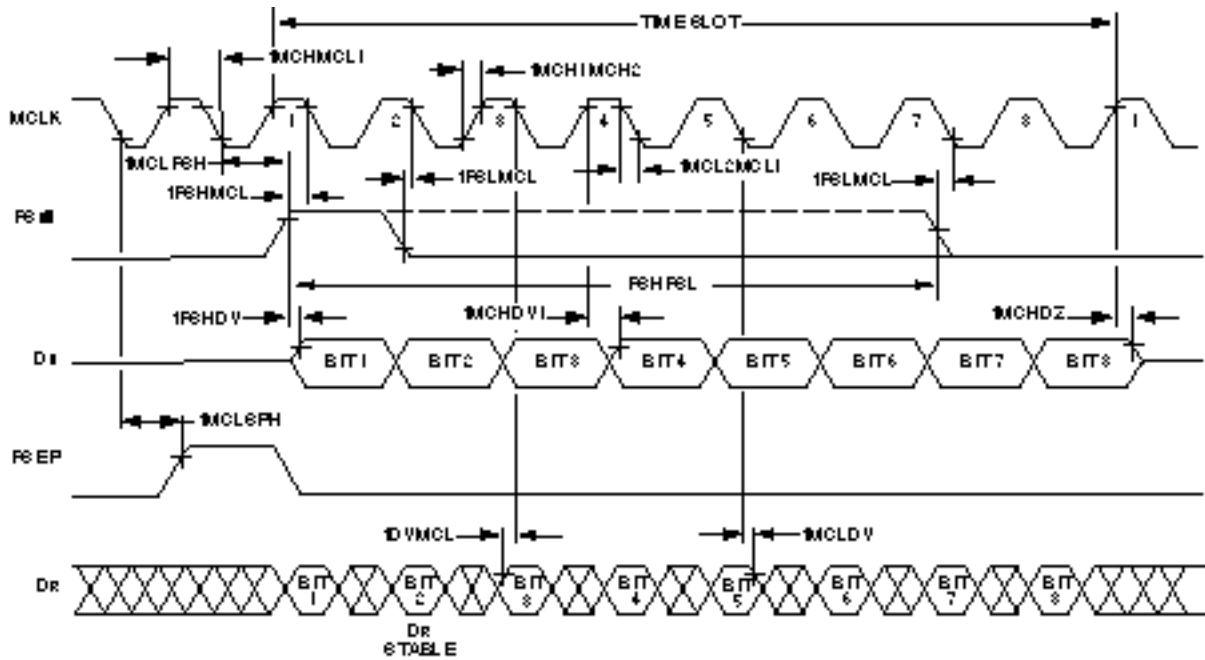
TIME SLOT
tMCHMCL1
tMCH1MCH2
MCLK
1
2
3
4
5
6
7
8
1
tMCLFSH
tFSLMCL
tMCL2MCL1
tFSLMCL
tFSHMCL
FSX
FSHFSL
tFSHDV
tMCHDV1
tMCHDZ
DX
BIT 1
BIT 2
BIT 3
BIT 4
BIT 5
BIT 6
BIT 7
BIT 8
tMCLSPH
FSEP
tDVMCL
tMCLDV
DR
BIT 1
BIT 2
BIT 3
BIT 4
BIT 5
BIT 6
BIT 7
BIT 8
DR
STABLE